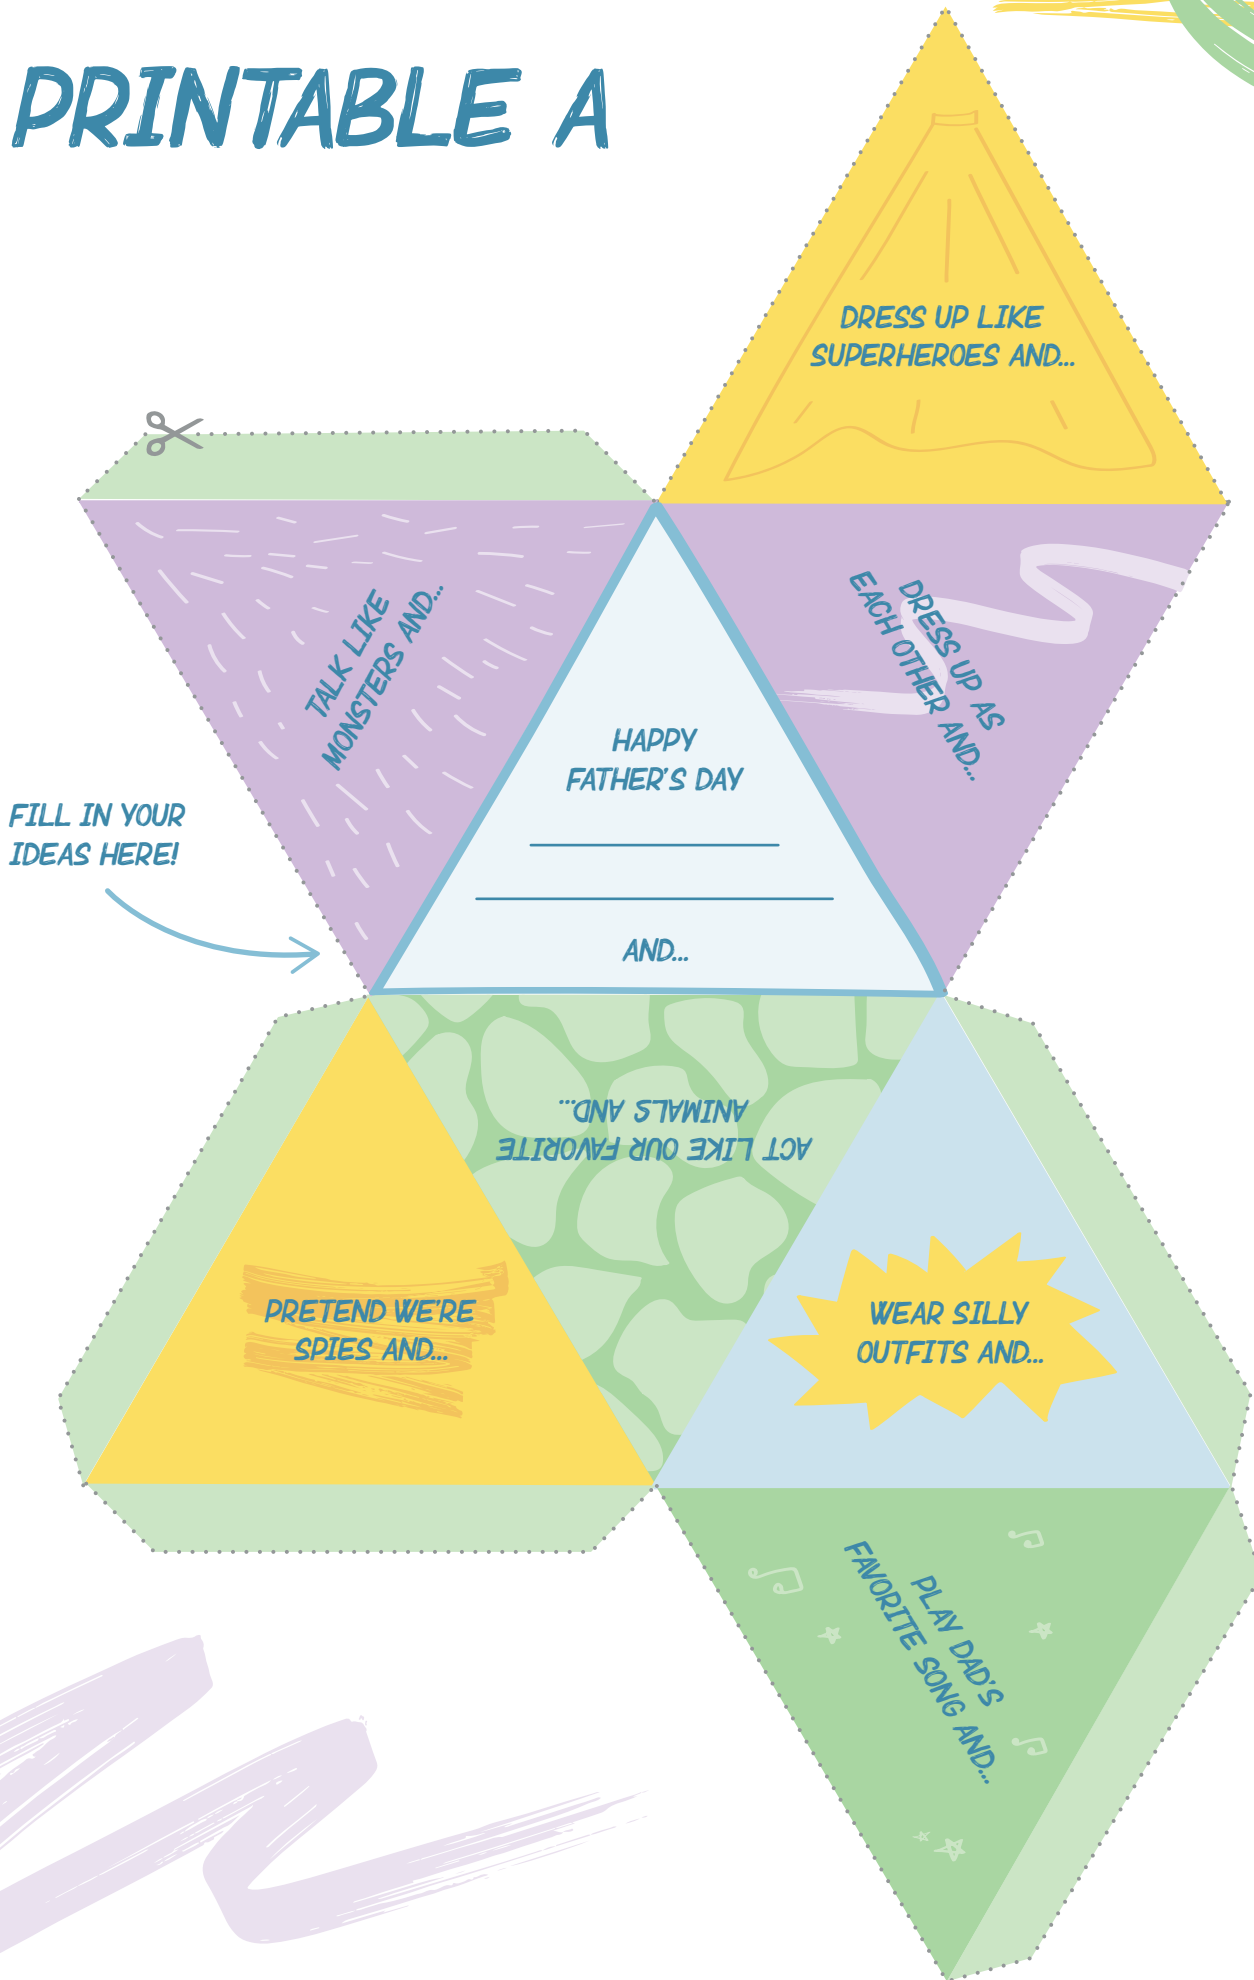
PRINTABLE A

DRESS UP LIKE SUPERHEROES AND...

TALK LIKE MONSTERS AND...

HAPPY FATHER'S DAY

AND...

DRESS UP AS EACH OTHER AND...

FILL IN YOUR IDEAS HERE!

ACT LIKE OUR FAVORITE ANIMALS AND...

PRETEND WE'RE SPIES AND...

WEAR SILLY OUTFITS AND...

PLAY DAD'S FAVORITE SONG AND...